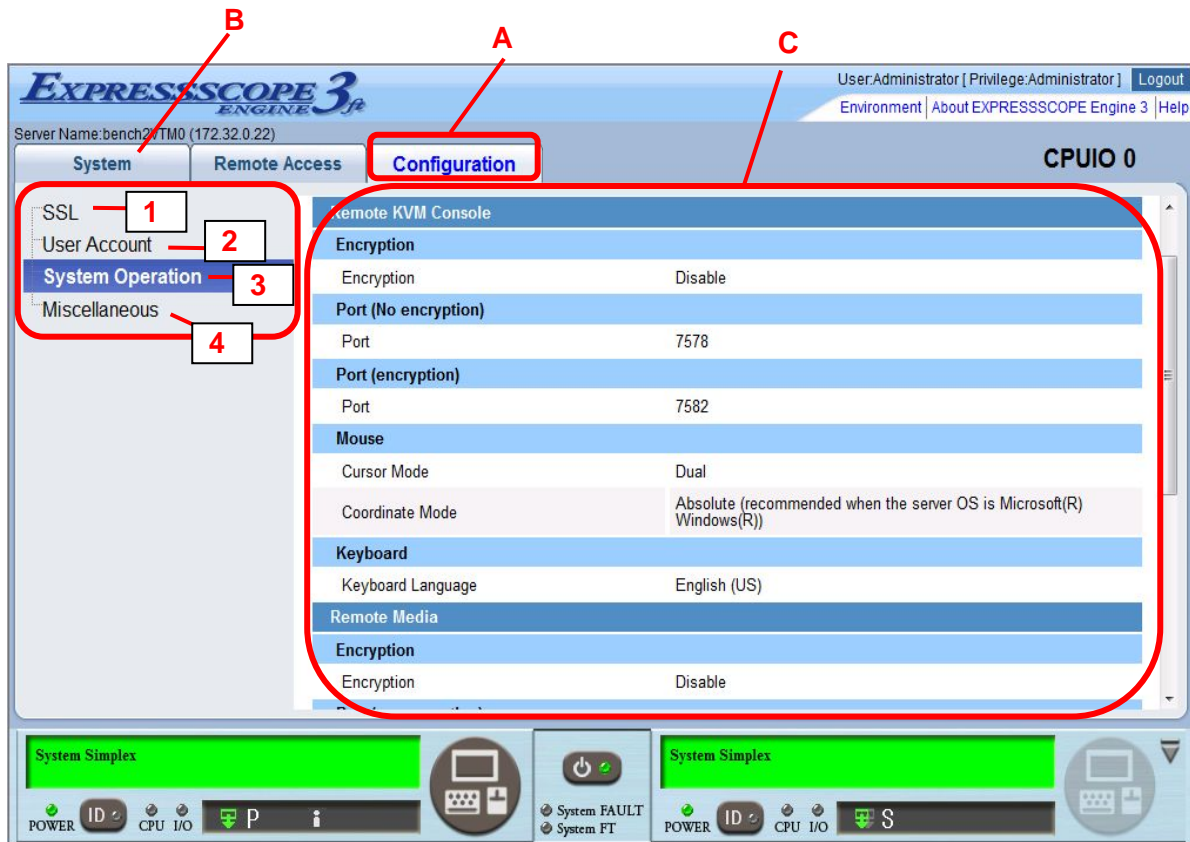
B

A

C

EXPRESSSCOPE ENGINE 3 ft

User:Administrator [ Privilege:Administrator ] Logout

Environment | About EXPRESSSCOPE Engine 3 | Help

Server Name:bench2VTM0 (172.32.0.22)

System | Remote Access | Configuration

CPUIO 0

SSL 1
User Account 2
System Operation 3
Miscellaneous 4

| Remote KVM Console | |
|---|---|
| Encryption | |
| Encryption | Disable |
| Port (No encryption) | |
| Port | 7578 |
| Port (encryption) | |
| Port | 7582 |
| Mouse | |
| Cursor Mode | Dual |
| Coordinate Mode | Absolute (recommended when the server OS is Microsoft(R) Windows(R)) |
| Keyboard | |
| Keyboard Language | English (US) |
| Remote Media | |
| Encryption | |
| Encryption | Disable |

System Simplex

POWER ID CPU I/O P

System FAULT
System FT

System Simplex

POWER ID CPU I/O S